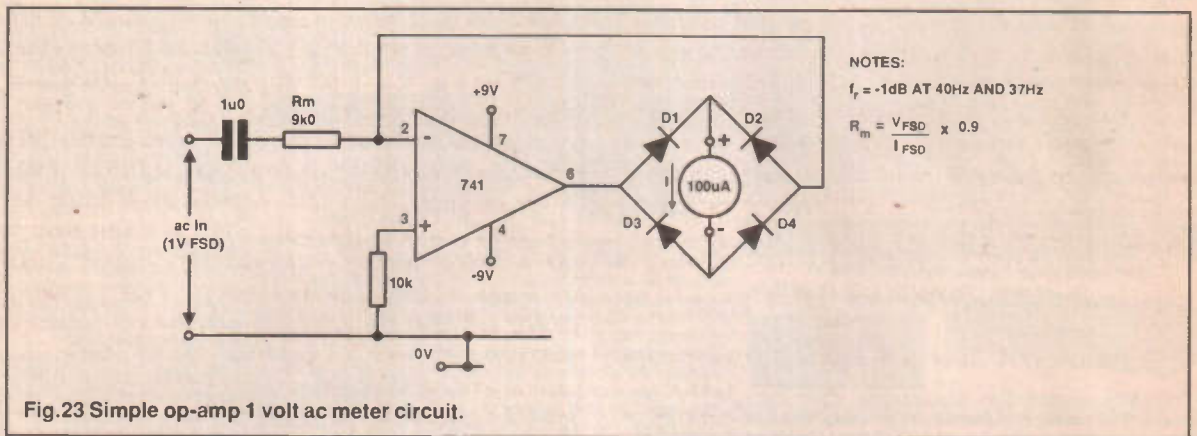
1u0

Rm
9k0

+9V

2

7

-

741

6

3

+

4

-9V

10k

ac in
(1V FSD)

0V

D1

D2

+

I

100uA

D3

-

D4

NOTES:

$f_r$ = -1dB AT 40Hz AND 37Hz

$R_m = \frac{V_{FSD}}{I_{FSD}} \times 0.9$

Fig.23 Simple op-amp 1 volt ac meter circuit.